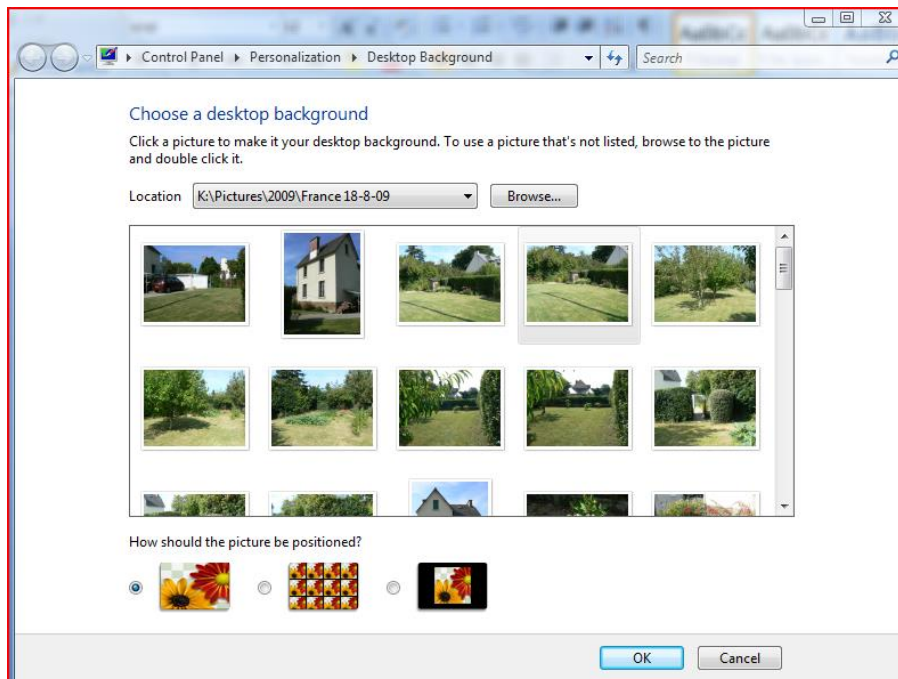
Control Panel ▸ Personalization ▸ Desktop Background

Search

Choose a desktop background

Click a picture to make it your desktop background. To use a picture that's not listed, browse to the picture and double click it.

Location K:\Pictures\2009\France 18-8-09

Browse...

How should the picture be positioned?

OK

Cancel